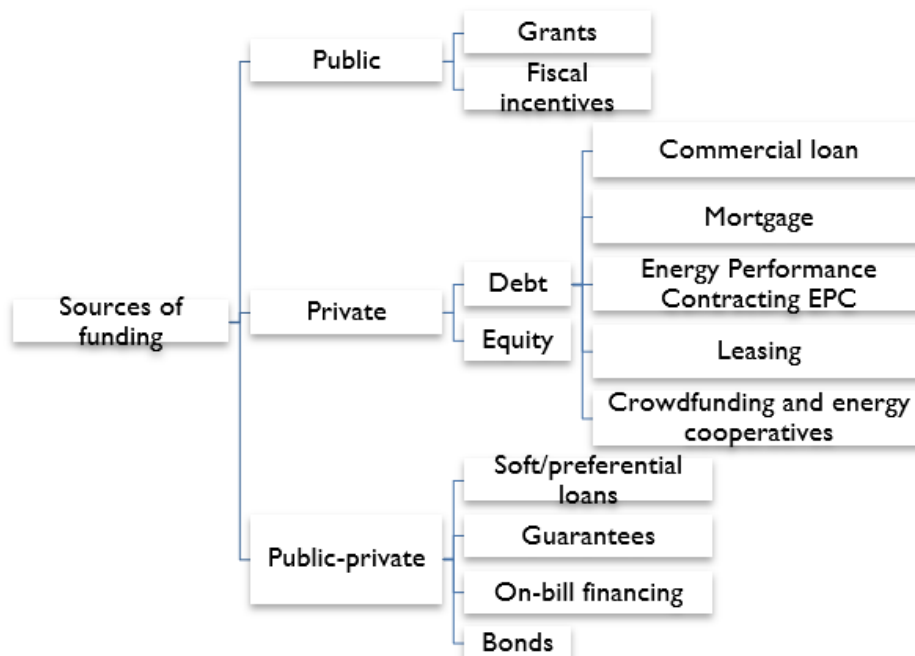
Sources of funding

Public

Grants

Fiscal incentives

Private

Debt

Commercial loan

Mortgage

Energy Performance Contracting EPC

Leasing

Crowdfunding and energy cooperatives

Equity

Public-private

Soft/preferential loans

Guarantees

On-bill financing

Bonds